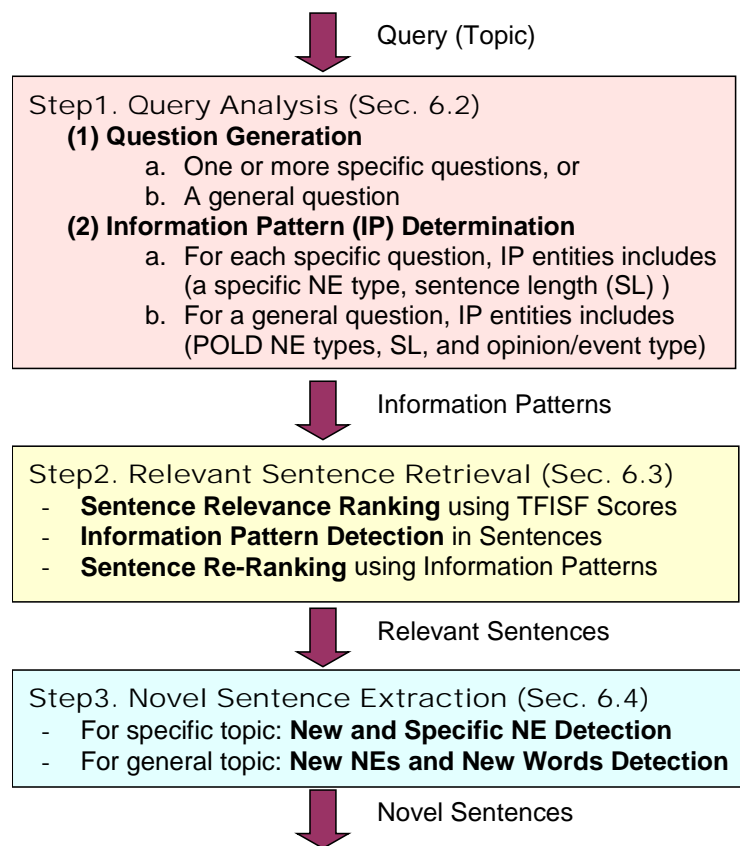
Query (Topic)

Step1. Query Analysis (Sec. 6.2)

**(1) Question Generation**
a. One or more specific questions, or
b. A general question

**(2) Information Pattern (IP) Determination**
a. For each specific question, IP entities includes (a specific NE type, sentence length (SL) )
b. For a general question, IP entities includes (POLD NE types, SL, and opinion/event type)

Information Patterns

Step2. Relevant Sentence Retrieval (Sec. 6.3)
- **Sentence Relevance Ranking** using TFISF Scores
- **Information Pattern Detection** in Sentences
- **Sentence Re-Ranking** using Information Patterns

Relevant Sentences

Step3. Novel Sentence Extraction (Sec. 6.4)
- For specific topic: **New and Specific NE Detection**
- For general topic: **New NEs and New Words Detection**

Novel Sentences